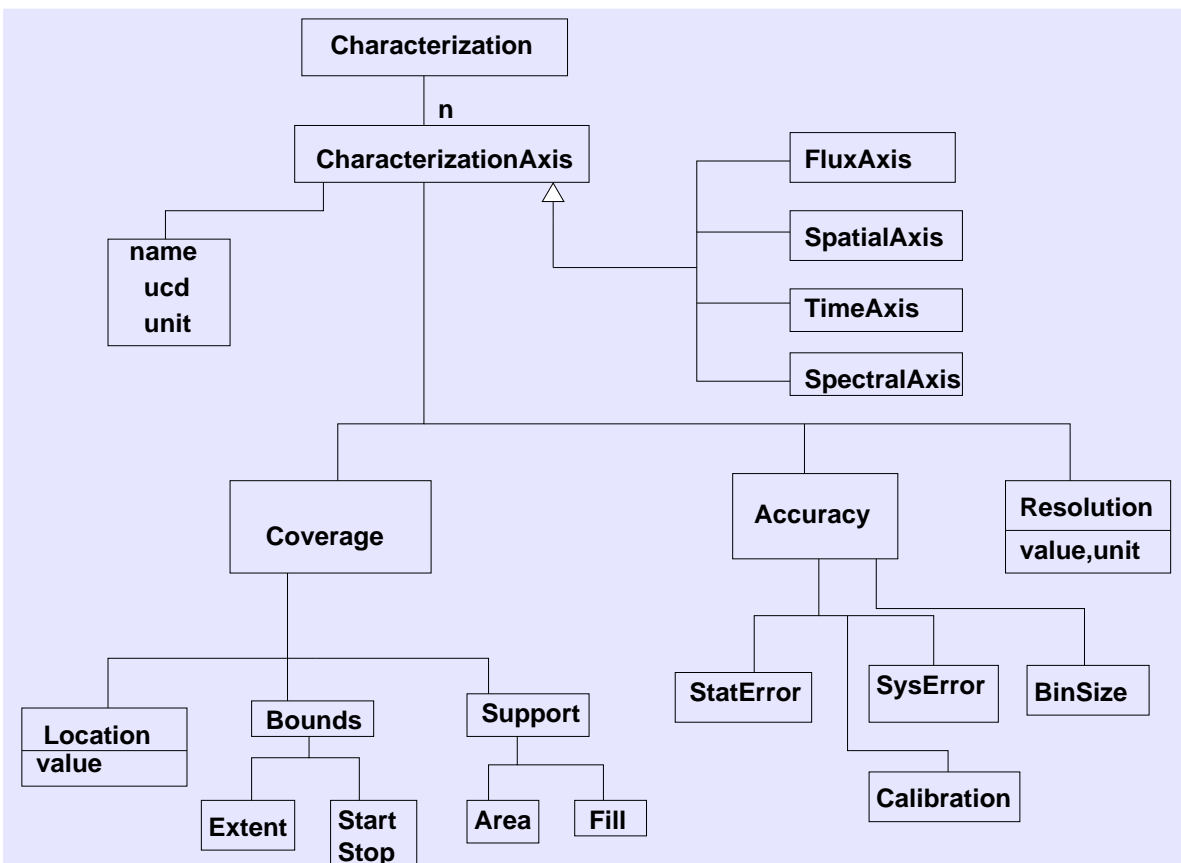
Characterization

n

CharacterizationAxis

name
ucd
unit

FluxAxis

SpatialAxis

TimeAxis

SpectralAxis

Coverage

Accuracy

Resolution
value,unit

Location
value

Bounds

Support

StatError

SysError

BinSize

Calibration

Extent

Start
Stop

Area

Fill